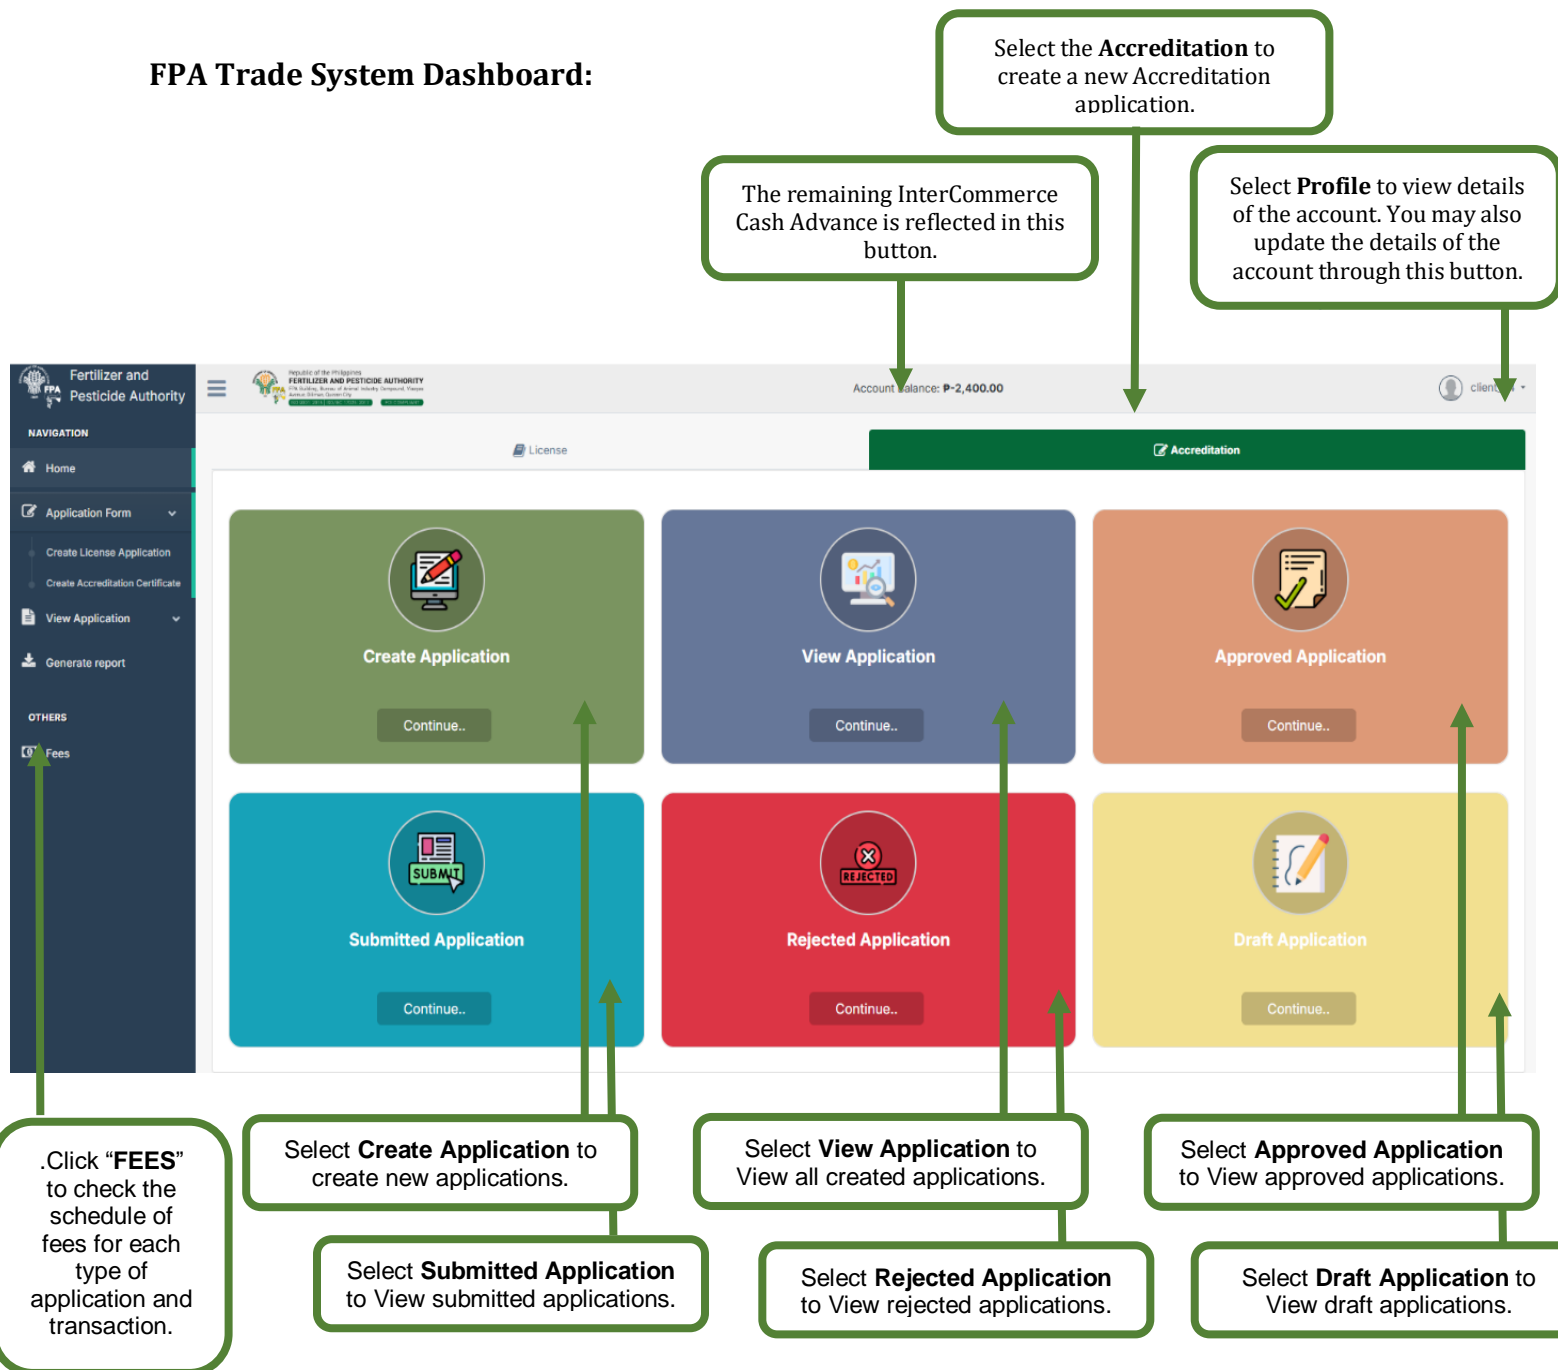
FPA Trade System Dashboard:

Select the **Accreditation** to create a new Accreditation application.

The remaining InterCommerce Cash Advance is reflected in this button.

Select **Profile** to view details of the account. You may also update the details of the account through this button.

Fertilizer and Pesticide Authority

NAVIGATION

Home

Application Form

Create License Application

Create Accreditation Certificate

View Application

Generate report

OTHERS

Fees

Republic of the Philippines
FERTILIZER AND PESTICIDE AUTHORITY

Account Balance: ₱-2,400.00

client

License

Accreditation

Create Application

Continue..

View Application

Continue..

Approved Application

Continue..

SUBMIT

Submitted Application

Continue..

REJECTED

Rejected Application

Continue..

Draft Application

Continue..

.Click "**FEES**" to check the schedule of fees for each type of application and transaction.

Select **Create Application** to create new applications.

Select **View Application** to View all created applications.

Select **Approved Application** to View approved applications.

Select **Submitted Application** to View submitted applications.

Select **Rejected Application** to View rejected applications.

Select **Draft Application** to View draft applications.